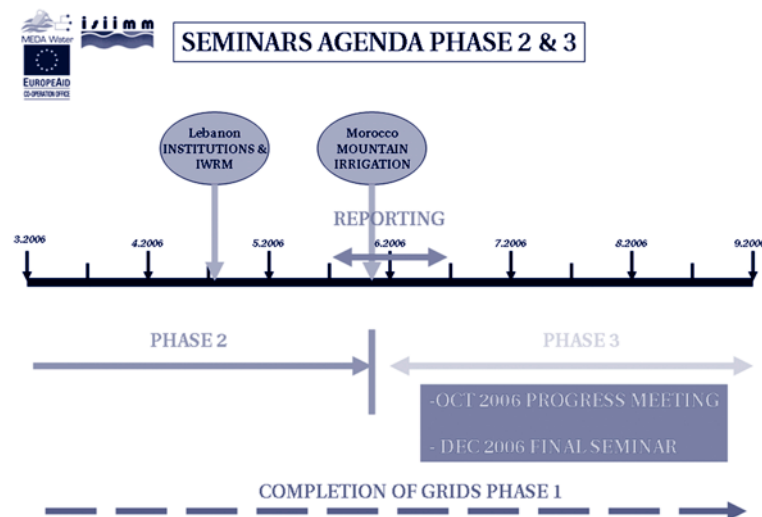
MEDA Water

EUROPEAID
CO-OPERATION OFFICE

isiimm

SEMINARS AGENDA PHASE 2 & 3

Lebanon INSTITUTIONS & IWRM

Morocco MOUNTAIN IRRIGATION

REPORTING

3.2006

4.2006

5.2006

6.2006

7.2006

8.2006

9.2006

PHASE 2

PHASE 3

-OCT 2006 PROGRESS MEETING

- DEC 2006 FINAL SEMINAR

COMPLETION OF GRIDS PHASE 1